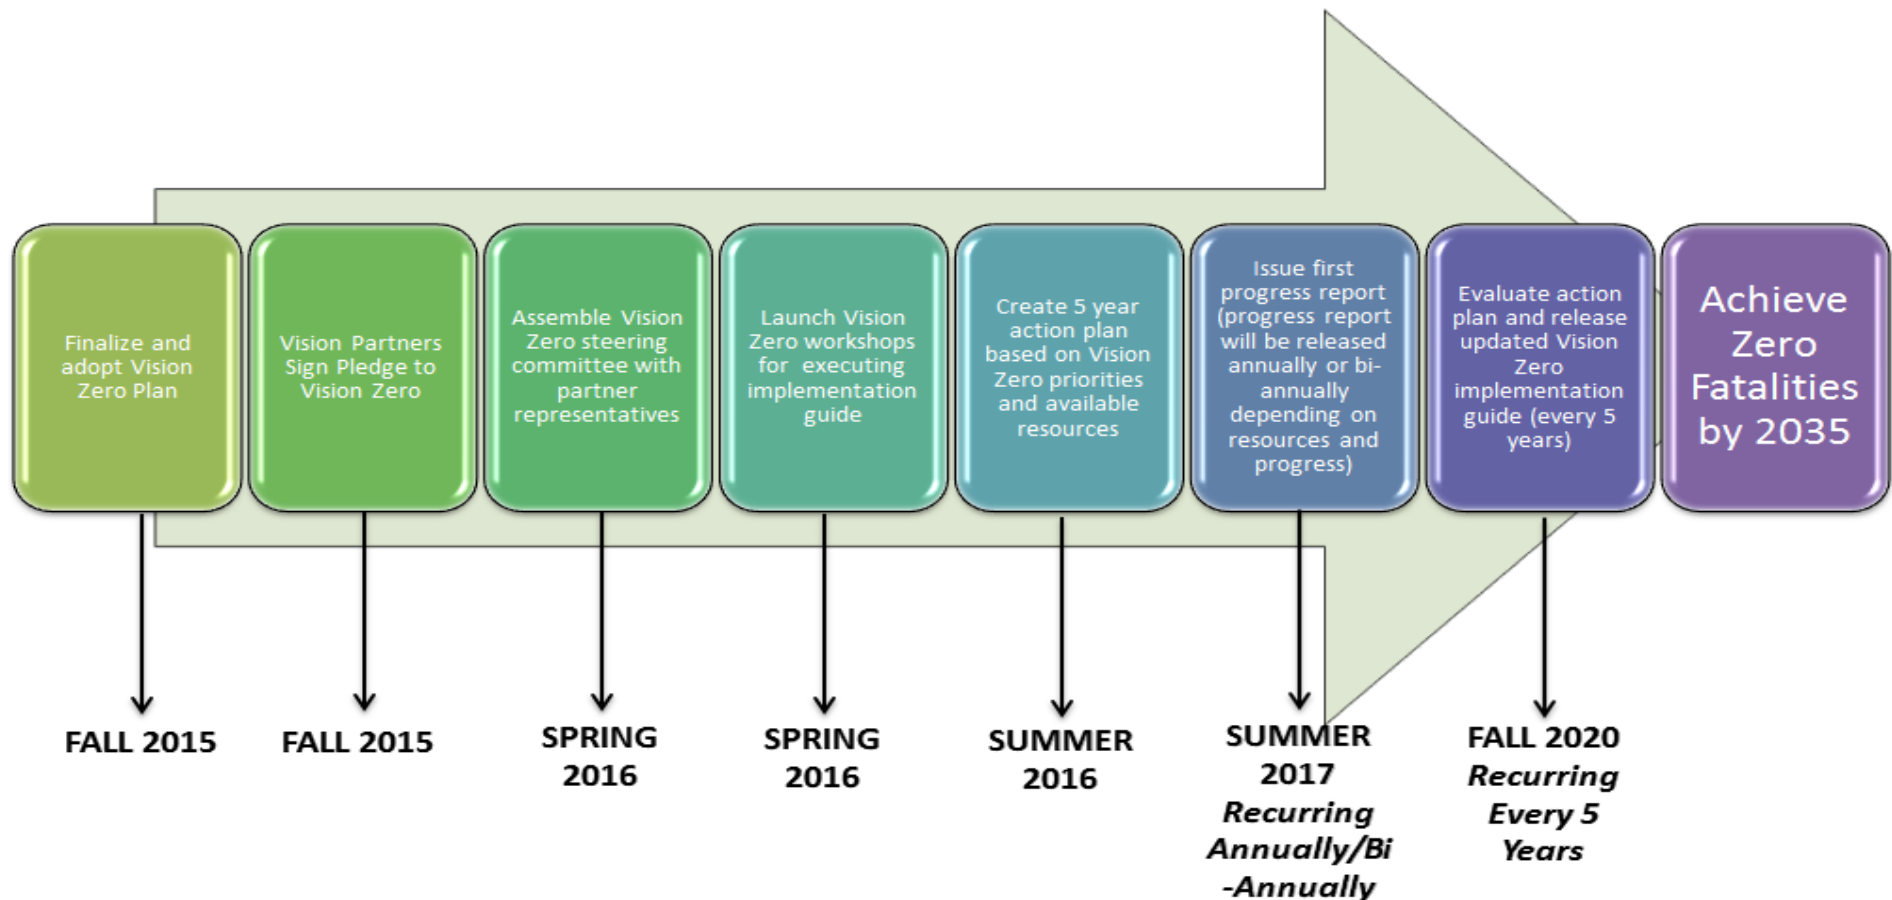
Finalize and adopt Vision Zero Plan

Vision Partners Sign Pledge to Vision Zero

Assemble Vision Zero steering committee with partner representatives

Launch Vision Zero workshops for executing implementation guide

Create 5 year action plan based on Vision Zero priorities and available resources

Issue first progress report (progress report will be released annually or bi-annually depending on resources and progress)

Evaluate action plan and release updated Vision Zero implementation guide (every 5 years)

Achieve Zero Fatalities by 2035

FALL 2015

FALL 2015

SPRING 2016

SPRING 2016

SUMMER 2016

SUMMER 2017 *Recurring Annually/Bi-Annually*

FALL 2020 *Recurring Every 5 Years*